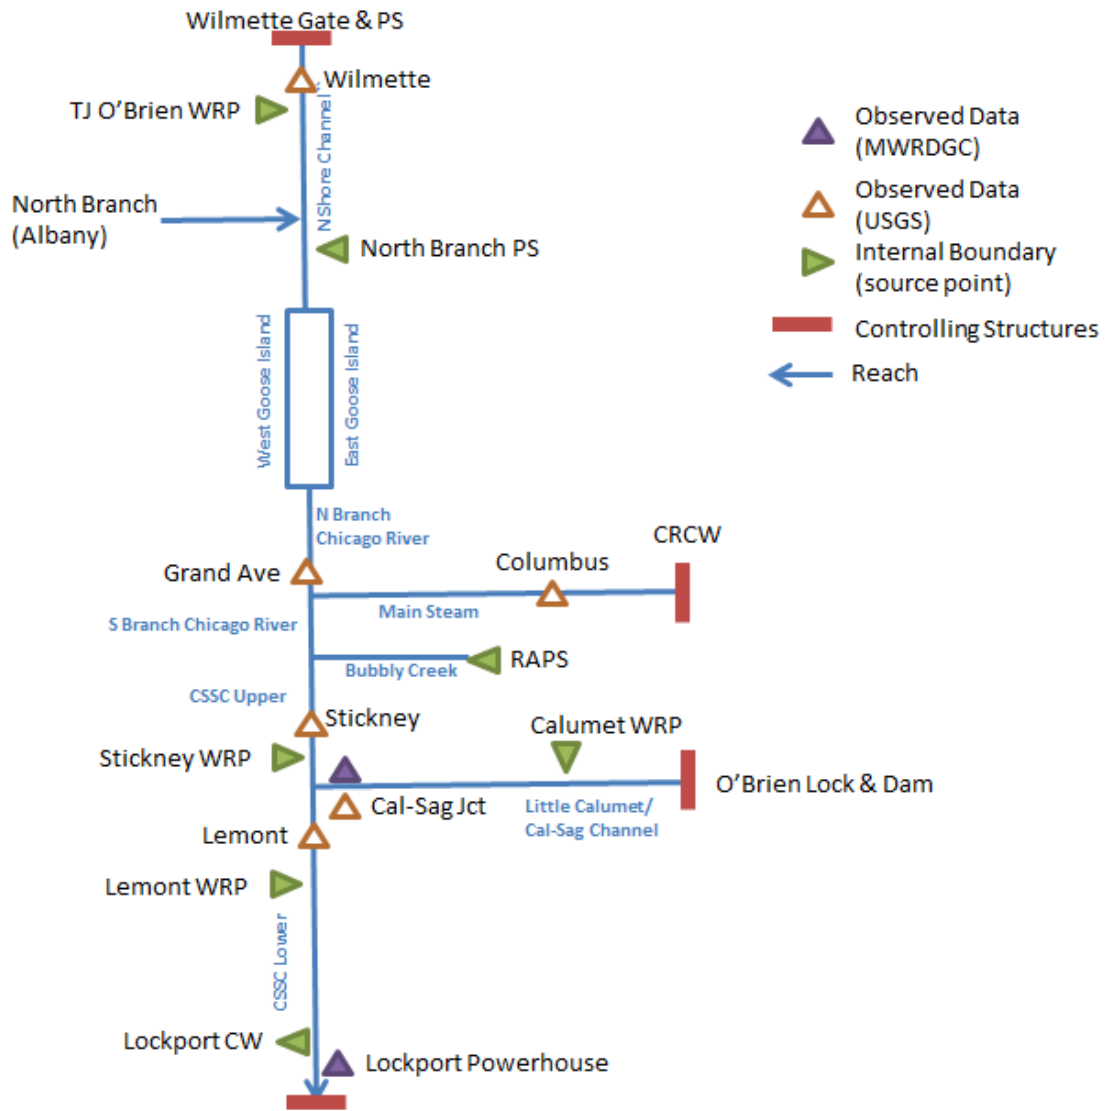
Wilmette Gate & PS

Wilmette

TJ O'Brien WRP

NShore Channel

North Branch (Albany)

North Branch PS

Observed Data (MWRDGC)

Observed Data (USGS)

Internal Boundary (source point)

Controlling Structures

Reach

West Goose Island

East Goose Island

N Branch Chicago River

CRCW

Grand Ave

Columbus

Main Steam

S Branch Chicago River

Bubbly Creek

RAPS

CSSC Upper

Stickney

Calumet WRP

Stickney WRP

O'Brien Lock & Dam

Cal-Sag Jct

Little Calumet/ Cal-Sag Channel

Lemont

Lemont WRP

CSSC Lower

Lockport CW

Lockport Powerhouse